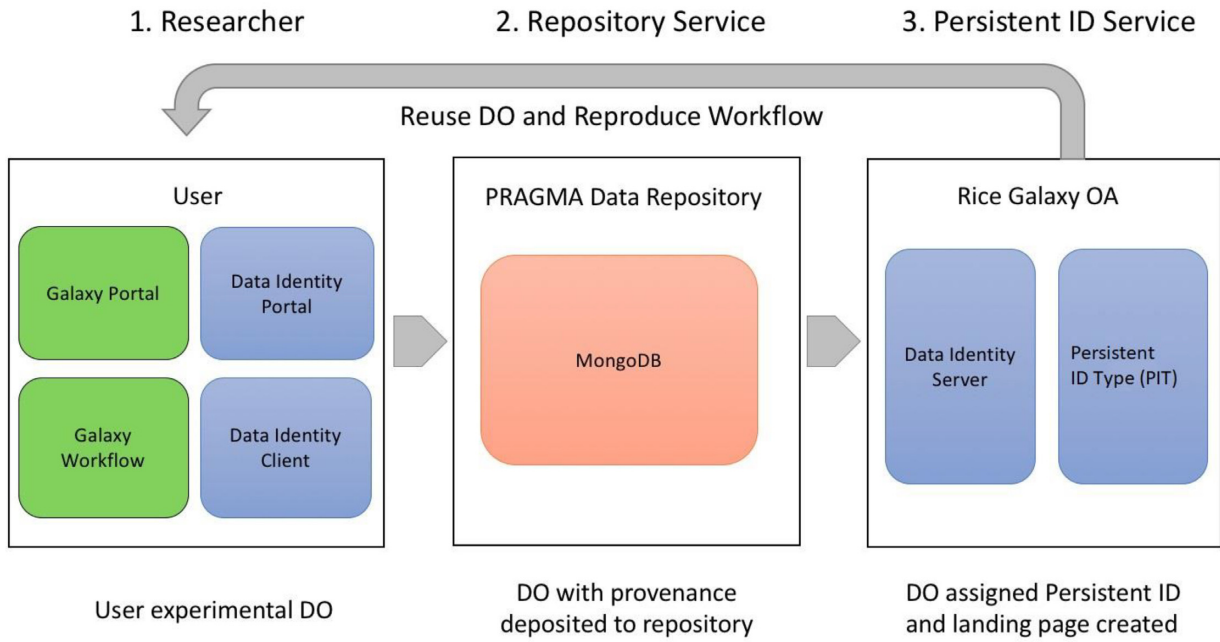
1. Researcher

2. Repository Service

3. Persistent ID Service

Reuse DO and Reproduce Workflow

User

Galaxy Portal

Data Identity Portal

Galaxy Workflow

Data Identity Client

PRAGMA Data Repository

MongoDB

Rice Galaxy OA

Data Identity Server

Persistent ID Type (PIT)

User experimental DO

DO with provenance deposited to repository

DO assigned Persistent ID and landing page created